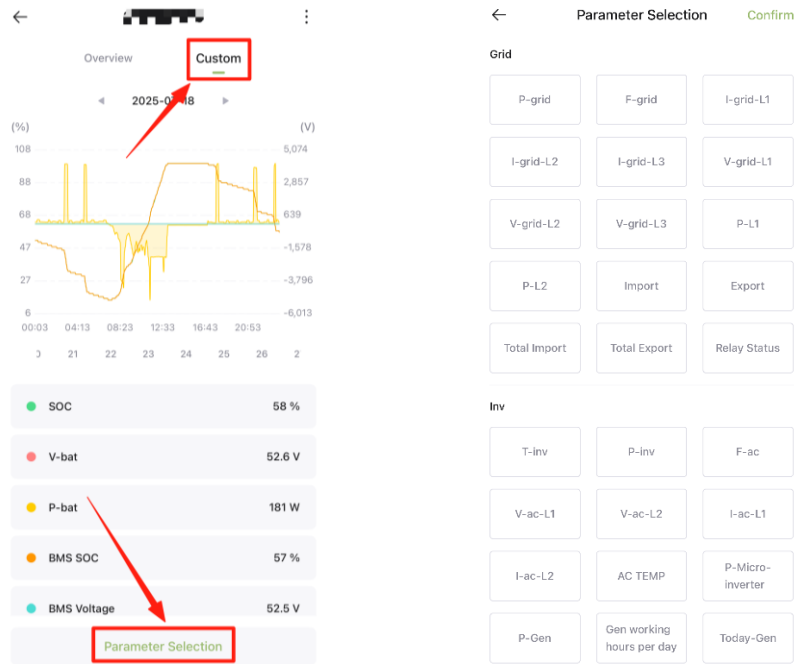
Overview Custom

2025-0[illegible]18

(%) (V)

108 88 68 47 27 6

5,074 2,857 639 -1,578 -3,796 -6,013

00:03 04:13 08:23 12:33 16:43 20:53

0 21 22 23 24 25 26 2

SOC 58 %

V-bat 52.6 V

P-bat 181 W

BMS SOC 57 %

BMS Voltage 52.5 V

Parameter Selection

Parameter Selection Confirm

Grid

| P-grid | F-grid | I-grid-L1 |
|---|---|---|
| I-grid-L2 | I-grid-L3 | V-grid-L1 |
| V-grid-L2 | V-grid-L3 | P-L1 |
| P-L2 | Import | Export |
| Total Import | Total Export | Relay Status |

Inv

| T-inv | P-inv | F-ac |
|---|---|---|
| V-ac-L1 | V-ac-L2 | I-ac-L1 |
| I-ac-L2 | AC TEMP | P-Micro-inverter |
| P-Gen | Gen working hours per day | Today-Gen |